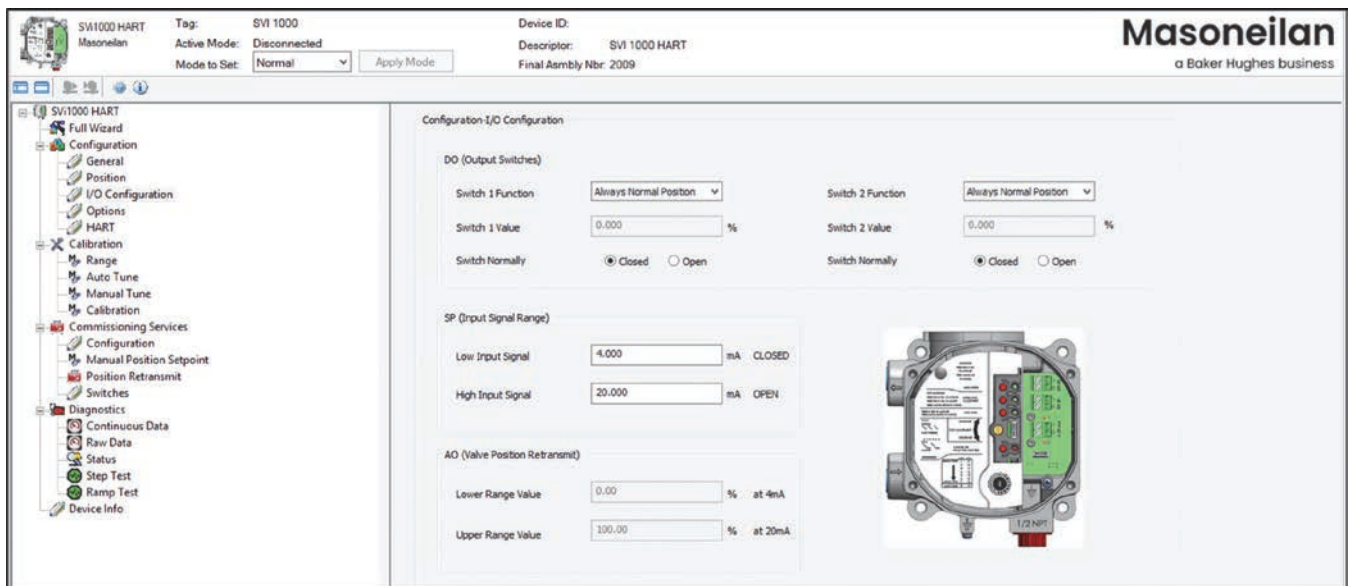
SVI1000 HART
Masoneilan

Tag: SVI 1000
Active Mode: Disconnected
Mode to Set: Normal
Apply Mode

Device ID:
Descriptor: SVI 1000 HART
Final Asmbly Nbr: 2009

Masoneilan
a Baker Hughes business

SVI1000 HART
Full Wizard
Configuration
General
Position
I/O Configuration
Options
HART
Calibration
Range
Auto Tune
Manual Tune
Calibration
Commissioning Services
Configuration
Manual Position Setpoint
Position Retransmit
Switches
Diagnostics
Continuous Data
Raw Data
Status
Step Test
Ramp Test
Device Info

Configuration-I/O Configuration

DO (Output Switches)

| | | | | | |
|---|---|---|---|---|---|
| Switch 1 Function | Always Normal Position | | Switch 2 Function | Always Normal Position | |
| Switch 1 Value | 0.000 | % | Switch 2 Value | 0.000 | % |
| Switch Normally | Closed Open | | Switch Normally | Closed Open | |

SP (Input Signal Range)

Low Input Signal 4.000 mA CLOSED
High Input Signal 20.000 mA OPEN

AO (Valve Position Retransmit)

Lower Range Value 0.00 % at 4mA
Upper Range Value 100.00 % at 20mA

1/2 NPT